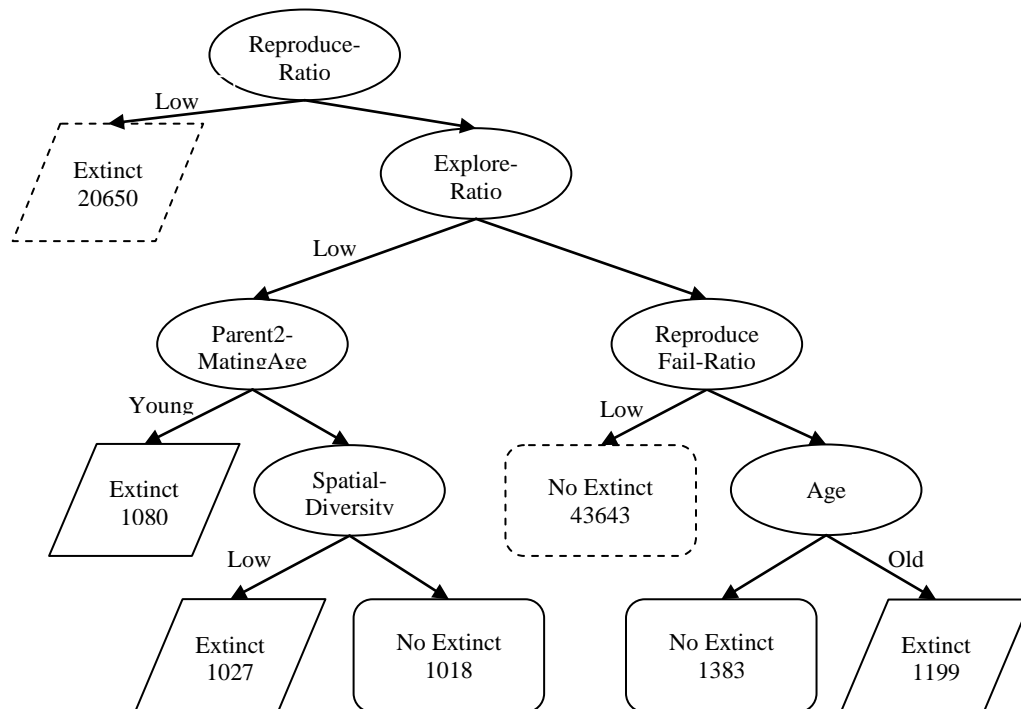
Reproduce-Ratio

Low

Extinct 20650

Explore-Ratio

Low

Parent2-MatingAge

Reproduce Fail-Ratio

Young

Extinct 1080

Spatial-Diversity

Low

No Extinct 43643

Age

Low

Old

Extinct 1027

No Extinct 1018

No Extinct 1383

Extinct 1199